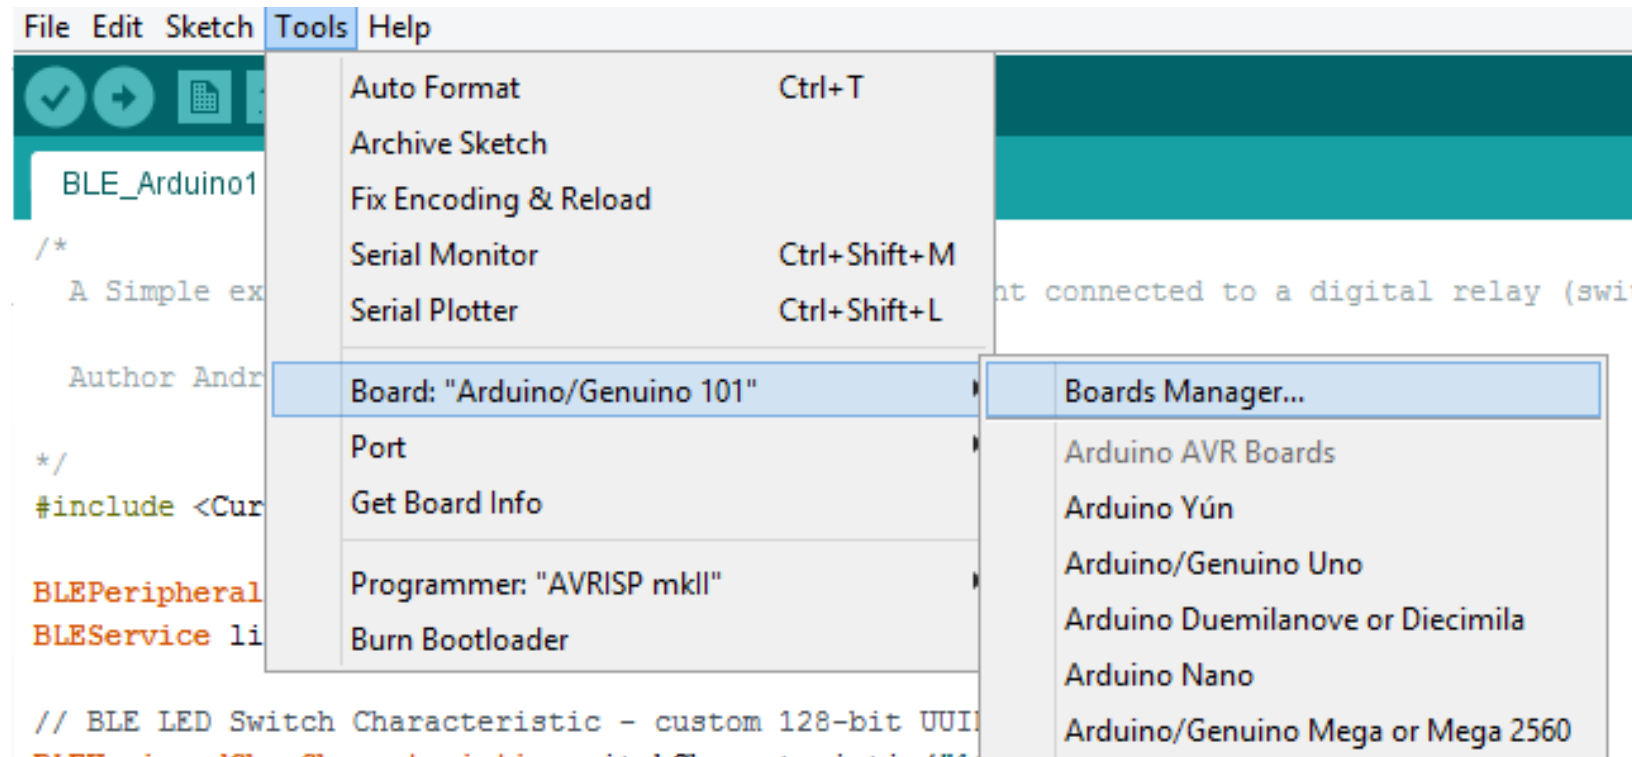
File Edit Sketch Tools Help

BLE_Arduino1

/*
A Simple ex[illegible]nt connected to a digital relay (swi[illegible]

Author Andr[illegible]

*/
#include <Cur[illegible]

BLEPeripheral
BLEService li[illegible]

// BLE LED Switch Characteristic - custom 128-bit UUI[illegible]

Auto Format Ctrl+T
Archive Sketch
Fix Encoding & Reload
Serial Monitor Ctrl+Shift+M
Serial Plotter Ctrl+Shift+L
Board: "Arduino/Genuino 101"
Port
Get Board Info
Programmer: "AVRISP mkII"
Burn Bootloader

Boards Manager...
Arduino AVR Boards
Arduino Yún
Arduino/Genuino Uno
Arduino Duemilanove or Diecimila
Arduino Nano
Arduino/Genuino Mega or Mega 2560